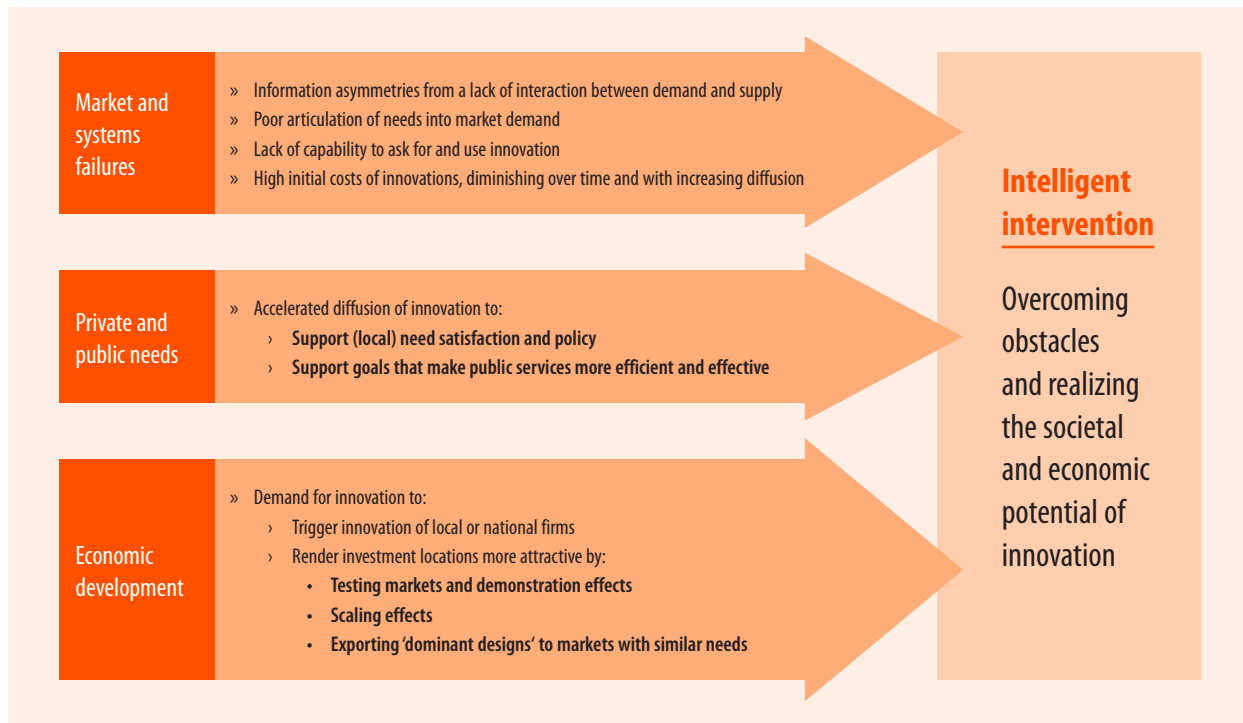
Market and systems failures

» Information asymmetries from a lack of interaction between demand and supply
» Poor articulation of needs into market demand
» Lack of capability to ask for and use innovation
» High initial costs of innovations, diminishing over time and with increasing diffusion

Private and public needs

» Accelerated diffusion of innovation to:
› Support (local) need satisfaction and policy
› Support goals that make public services more efficient and effective

Economic development

» Demand for innovation to:
› Trigger innovation of local or national firms
› Render investment locations more attractive by:
• Testing markets and demonstration effects
• Scaling effects
• Exporting 'dominant designs' to markets with similar needs

Intelligent intervention

Overcoming obstacles and realizing the societal and economic potential of innovation